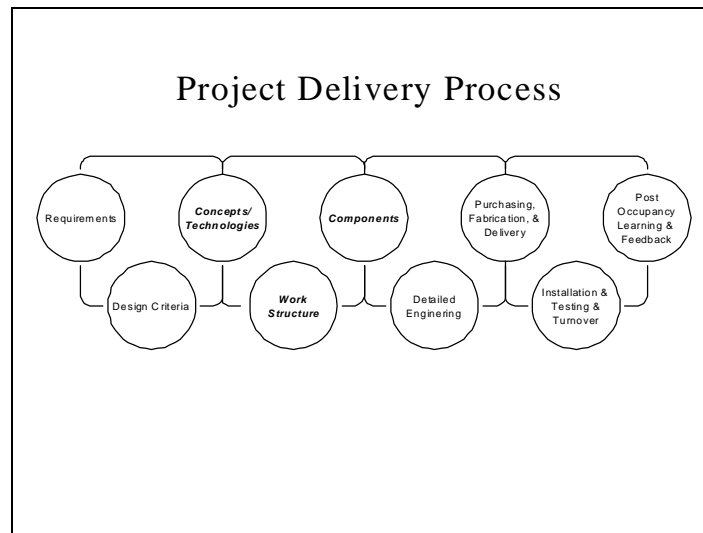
Project Delivery Process

Requirements

Design Criteria

*Concepts/ Technologies*

*Work Structure*

*Components*

Detailed Engineering

Purchasing, Fabrication, & Delivery

Installation & Testing & Turnover

Post Occupancy Learning & Feedback